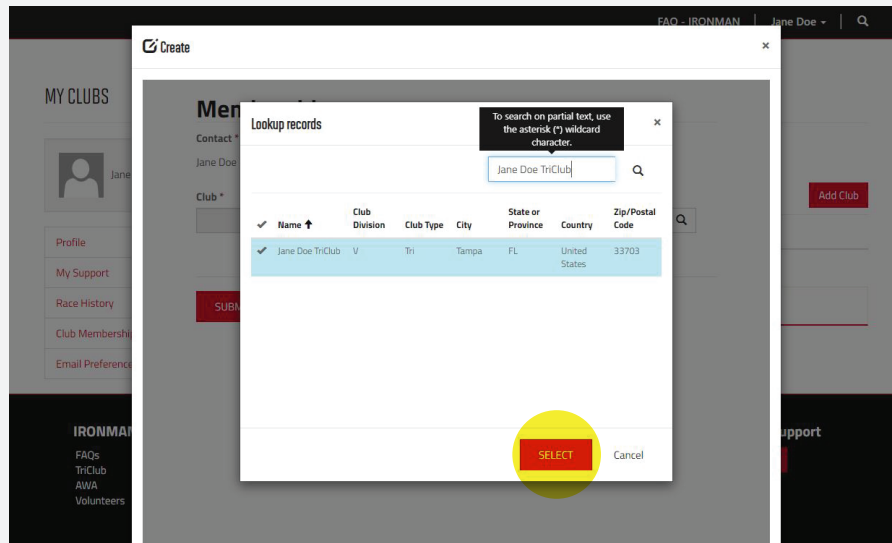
FAQ - IRONMAN | Jane Doe ▾ |

Create ×

MY CLUBS

Jane

Profile
My Support
Race History
Club Membershi
Email Preference

Mem

Contact *
Jane Doe

Club *

SUBM

Add Club

Lookup records ×

To search on partial text, use the asterisk (*) wildcard character.

Jane Doe TriClub

| ✔ | Name ↑ | Club Division | Club Type | City | State or Province | Country | Zip/Postal Code |
|---|---|---|---|---|---|---|---|
| ✔ | Jane Doe TriClub | V | Tri | Tampa | FL | United States | 33703 |

SELECT Cancel

IRONMAN
FAQs
TriClub
AWA
Volunteers

upport